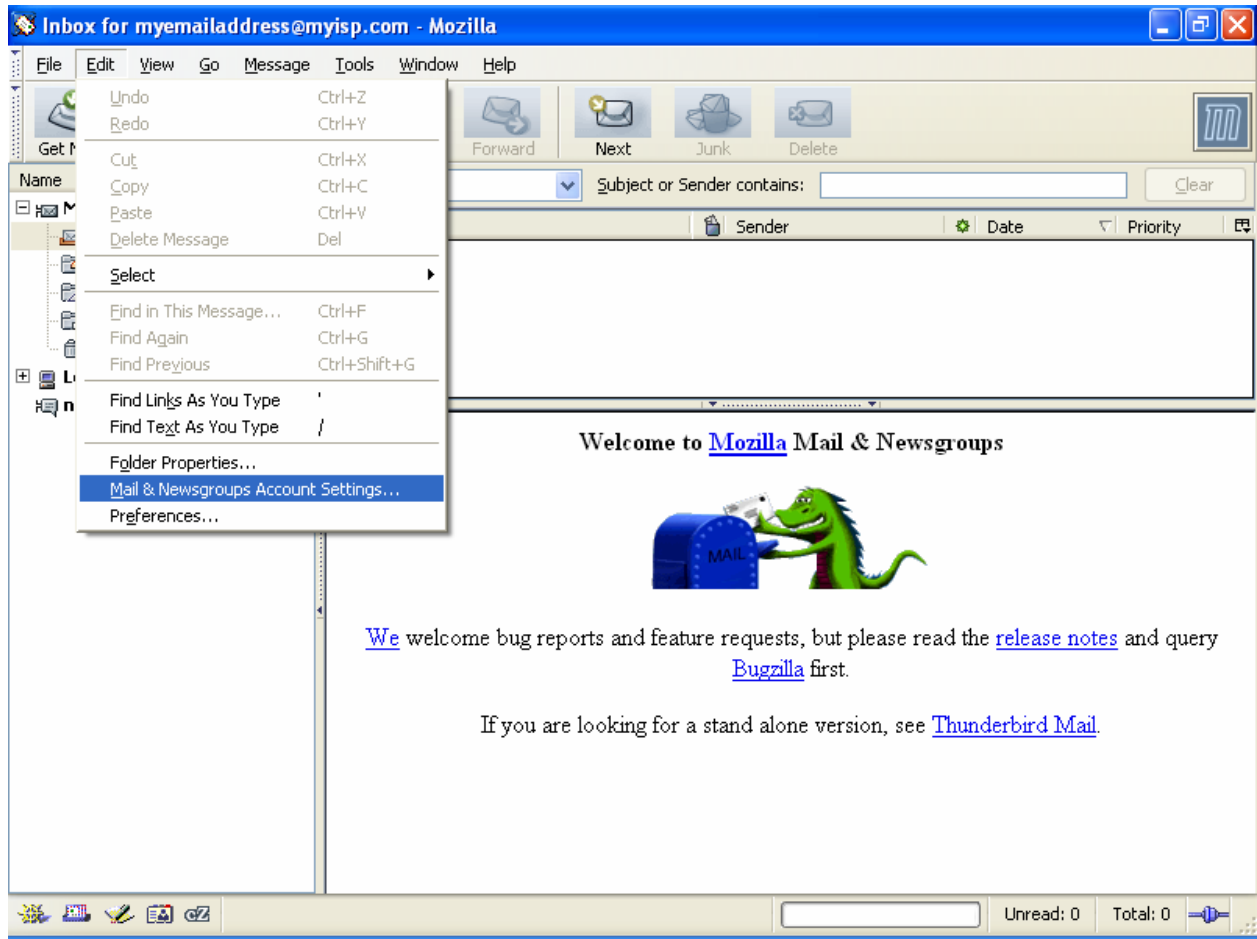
Inbox for myemailaddress@myisp.com - Mozilla

File Edit View Go Message Tools Window Help

Get M

Forward Next Junk Delete

Name

Subject or Sender contains: Clear

Sender Date Priority

Undo Ctrl+Z
Redo Ctrl+Y
Cut Ctrl+X
Copy Ctrl+C
Paste Ctrl+V
Delete Message Del
Select
Find in This Message... Ctrl+F
Find Again Ctrl+G
Find Previous Ctrl+Shift+G
Find Links As You Type '
Find Text As You Type /
Folder Properties...
Mail & Newsgroups Account Settings...
Preferences...

Welcome to Mozilla Mail & Newsgroups

MAIL

We welcome bug reports and feature requests, but please read the release notes and query Bugzilla first.

If you are looking for a stand alone version, see Thunderbird Mail.

Unread: 0 Total: 0